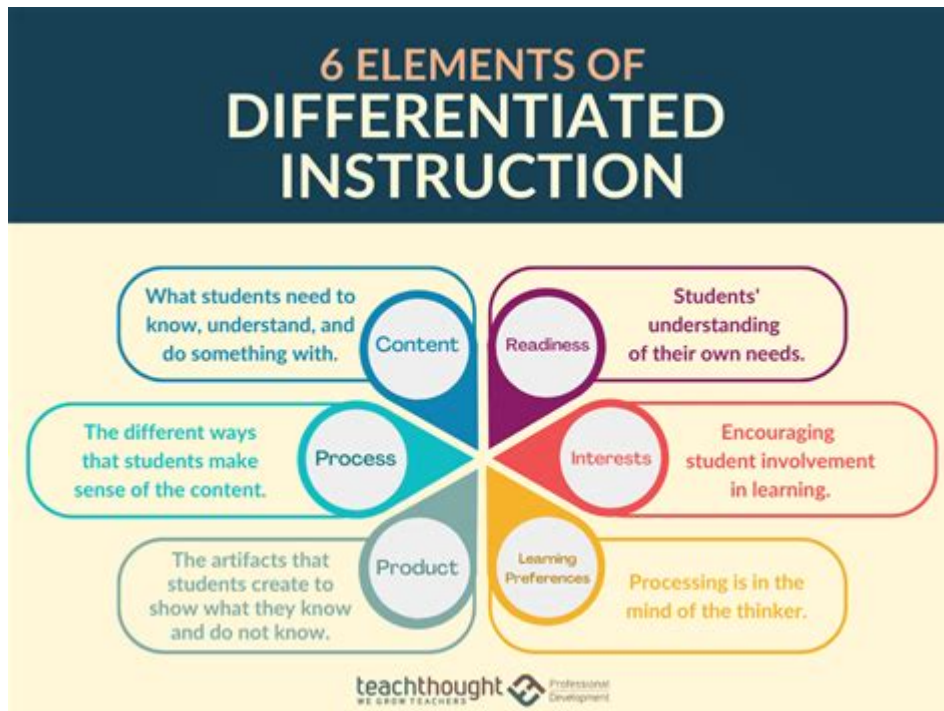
6 ELEMENTS OF
DIFFERENTIATED INSTRUCTION

What students need to know, understand, and do something with.

Content

Readiness

Students' understanding of their own needs.

The different ways that students make sense of the content.

Process

Interests

Encouraging student involvement in learning.

The artifacts that students create to show what they know and do not know.

Product

Learning Preferences

Processing is in the mind of the thinker.

teachthought
WE GROW TEACHERS
Professional Development